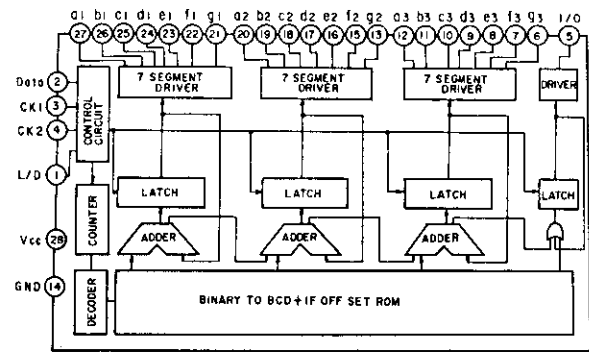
a1 b1 c1 d1 e1 f1 g1 a2 b2 c2 d2 e2 f2 g2 a3 b3 c3 d3 e3 f3 g3 I/O

27 26 25 24 23 22 21 20 19 18 17 16 15 13 12 11 10 9 8 7 6 5

7 SEGMENT DRIVER

7 SEGMENT DRIVER

7 SEGMENT DRIVER

DRIVER

Data 2

CK1 3

CK2 4

L/D 1

Vcc 28

GND 14

CONTROL CIRCUIT

LATCH

LATCH

LATCH

LATCH

COUNTER

ADDER

ADDER

ADDER

DECODER

BINARY TO BCD + IF OFF SET ROM